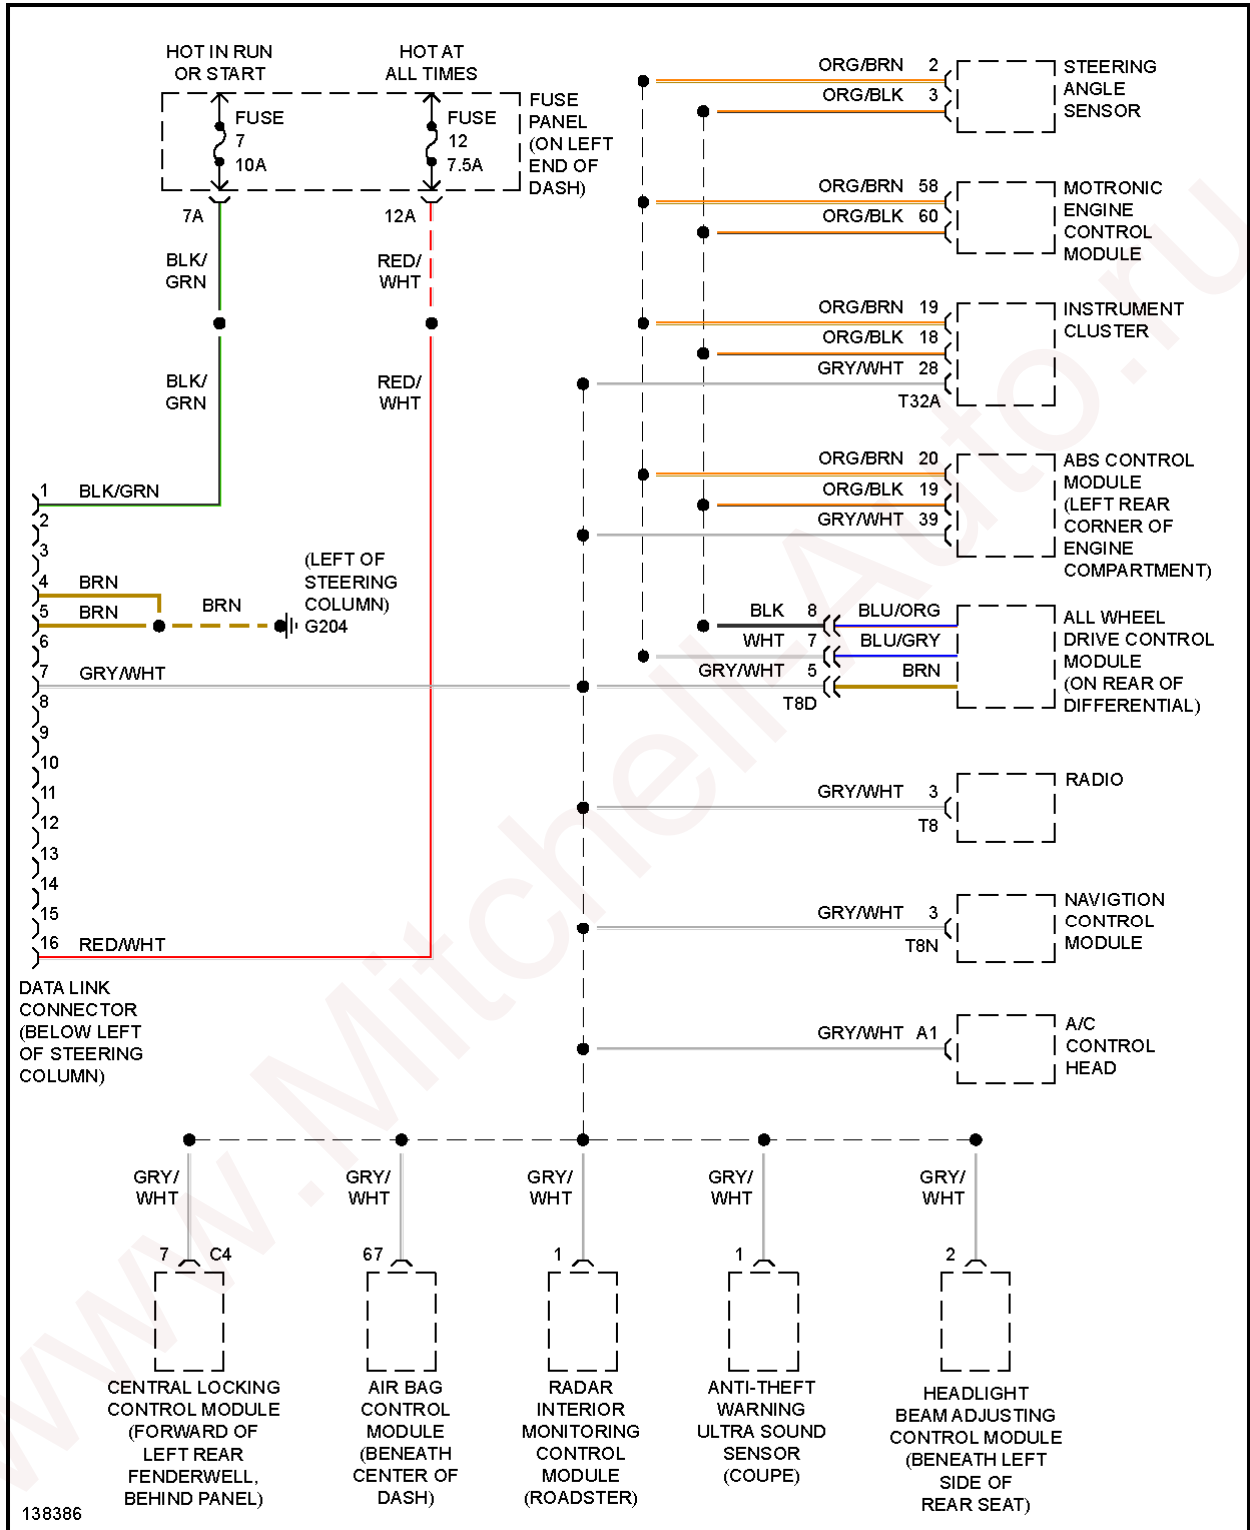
HOT IN RUN OR START

HOT AT ALL TIMES

FUSE 7 10A

FUSE 12 7.5A

FUSE PANEL (ON LEFT END OF DASH)

7A

12A

BLK/ GRN

RED/ WHT

BLK/ GRN

RED/ WHT

1 BLK/GRN
2
3
4 BRN
5 BRN
6
7 GRY/WHT
8
9
10
11
12
13
14
15
16 RED/WHT

BRN

(LEFT OF STEERING COLUMN) G204

DATA LINK CONNECTOR (BELOW LEFT OF STEERING COLUMN)

ORG/BRN 2
ORG/BLK 3
STEERING ANGLE SENSOR

ORG/BRN 58
ORG/BLK 60
MOTRONIC ENGINE CONTROL MODULE

ORG/BRN 19
ORG/BLK 18
GRY/WHT 28
T32A
INSTRUMENT CLUSTER

ORG/BRN 20
ORG/BLK 19
GRY/WHT 39
ABS CONTROL MODULE (LEFT REAR CORNER OF ENGINE COMPARTMENT)

BLK 8 BLU/ORG
WHT 7 BLU/GRY
GRY/WHT 5 BRN
T8D
ALL WHEEL DRIVE CONTROL MODULE (ON REAR OF DIFFERENTIAL)

GRY/WHT 3
T8
RADIO

GRY/WHT 3
T8N
NAVIGTION CONTROL MODULE

GRY/WHT A1
A/C CONTROL HEAD

GRY/ WHT
7 C4
CENTRAL LOCKING CONTROL MODULE (FORWARD OF LEFT REAR FENDERWELL, BEHIND PANEL)

GRY/ WHT
67
AIR BAG CONTROL MODULE (BENEATH CENTER OF DASH)

GRY/ WHT
1
RADAR INTERIOR MONITORING CONTROL MODULE (ROADSTER)

GRY/ WHT
1
ANTI-THEFT WARNING ULTRA SOUND SENSOR (COUPE)

GRY/ WHT
2
HEADLIGHT BEAM ADJUSTING CONTROL MODULE (BENEATH LEFT SIDE OF REAR SEAT)

138386

www.MitchellAuto.ru